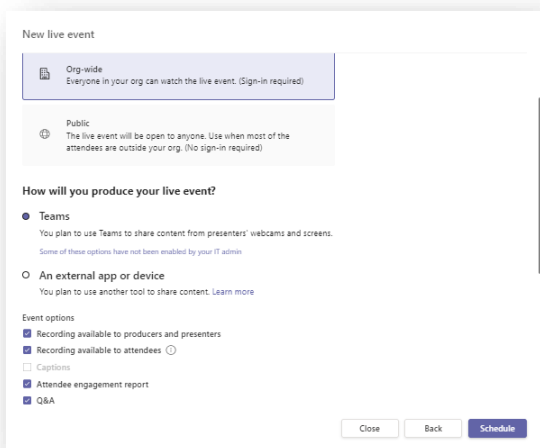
New live event

Org-wide
Everyone in your org can watch the live event. (Sign-in required)

Public
The live event will be open to anyone. Use when most of the attendees are outside your org. (No sign-in required)

How will you produce your live event?

Teams
You plan to use Teams to share content from presenters' webcams and screens.
Some of these options have not been enabled by your IT admin

An external app or device
You plan to use another tool to share content. Learn more

Event options
Recording available to producers and presenters
Recording available to attendees
Captions
Attendee engagement report
Q&A

Close
Back
Schedule